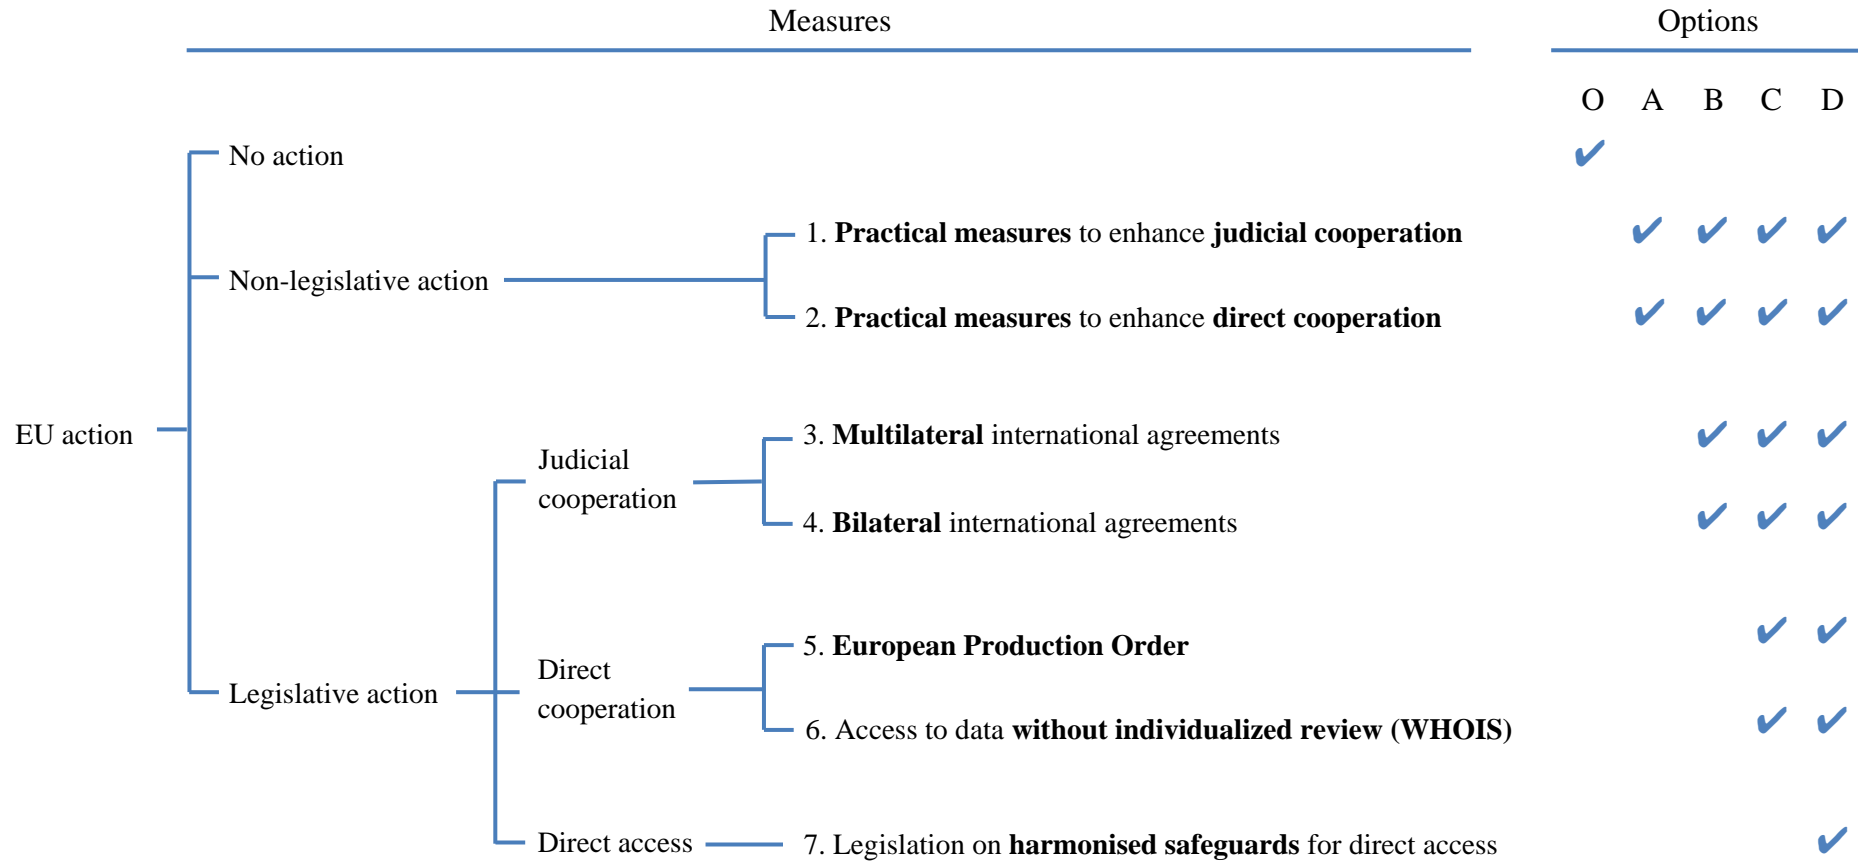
Measures

Options

O A B C D

EU action

No action ✔

Non-legislative action

1. **Practical measures** to enhance **judicial cooperation** ✔ ✔ ✔ ✔

2. **Practical measures** to enhance **direct cooperation** ✔ ✔ ✔ ✔

Legislative action

Judicial cooperation

3. **Multilateral** international agreements ✔ ✔ ✔

4. **Bilateral** international agreements ✔ ✔ ✔

Direct cooperation

5. **European Production Order** ✔ ✔

6. Access to data **without individualized review (WHOIS)** ✔ ✔

Direct access

7. Legislation on **harmonised safeguards** for direct access ✔